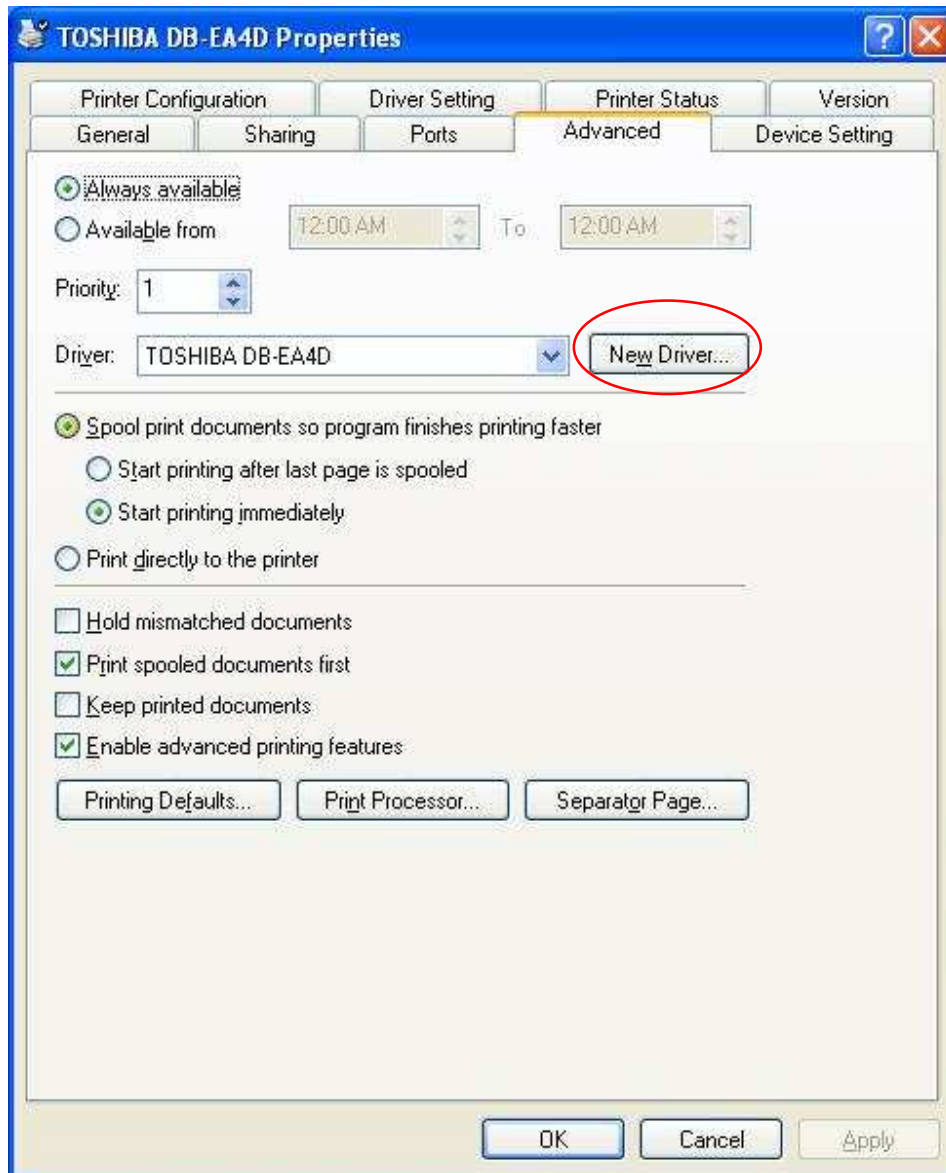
TOSHIBA DB-EA4D Properties

Printer Configuration
Driver Setting
Printer Status
Version
General
Sharing
Ports
Advanced
Device Setting

Always available
Available from 12:00 AM To 12:00 AM

Priority: 1

Driver: TOSHIBA DB-EA4D
New Driver...

Spool print documents so program finishes printing faster
Start printing after last page is spooled
Start printing immediately
Print directly to the printer

Hold mismatched documents
Print spooled documents first
Keep printed documents
Enable advanced printing features

Printing Defaults...
Print Processor...
Separator Page...

OK
Cancel
Apply